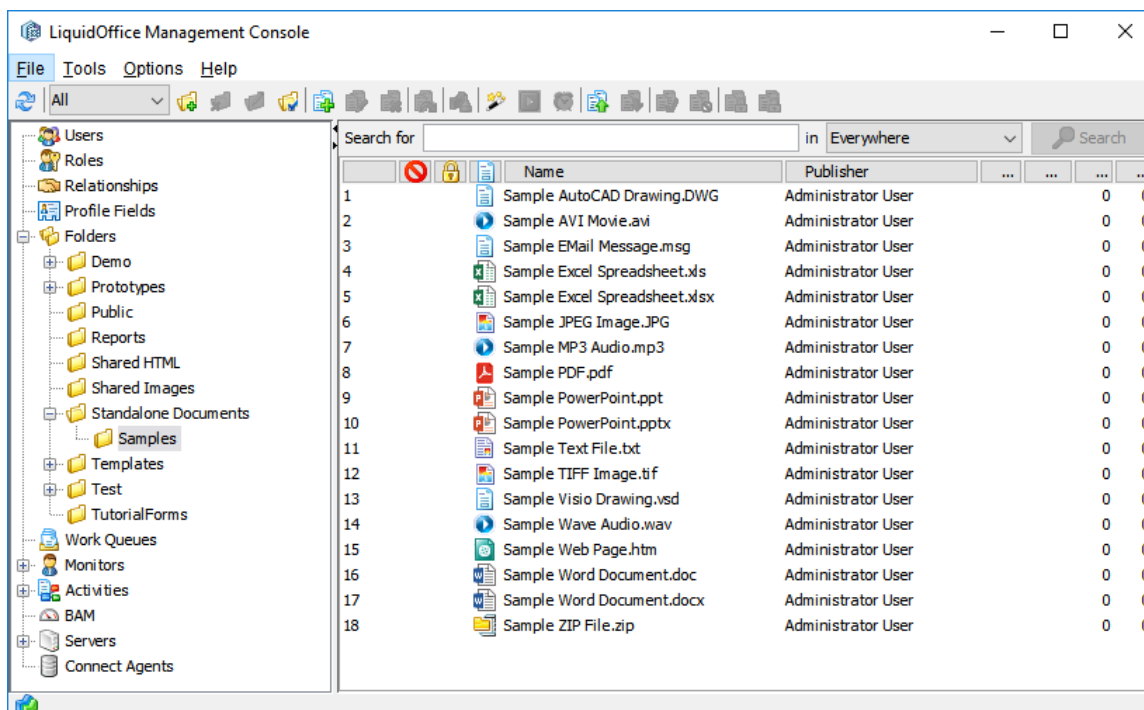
LiquidOffice Management Console

File Tools Options Help

All

Users
Roles
Relationships
Profile Fields
Folders
Demo
Prototypes
Public
Reports
Shared HTML
Shared Images
Standalone Documents
Samples
Templates
Test
TutorialForms
Work Queues
Monitors
Activities
BAM
Servers
Connect Agents

Search for in Everywhere Search

| | | | | Name | Publisher | ... | ... | ... |
|---|---|---|---|---|---|---|---|---|
| 1 | | | | Sample AutoCAD Drawing.DWG | Administrator User | | | 0 |
| 2 | | | | Sample AVI Movie.avi | Administrator User | | | 0 |
| 3 | | | | Sample EMail Message.msg | Administrator User | | | 0 |
| 4 | | | | Sample Excel Spreadsheet.xls | Administrator User | | | 0 |
| 5 | | | | Sample Excel Spreadsheet.xlsx | Administrator User | | | 0 |
| 6 | | | | Sample JPEG Image.JPG | Administrator User | | | 0 |
| 7 | | | | Sample MP3 Audio.mp3 | Administrator User | | | 0 |
| 8 | | | | Sample PDF.pdf | Administrator User | | | 0 |
| 9 | | | | Sample PowerPoint.ppt | Administrator User | | | 0 |
| 10 | | | | Sample PowerPoint.pptx | Administrator User | | | 0 |
| 11 | | | | Sample Text File.txt | Administrator User | | | 0 |
| 12 | | | | Sample TIFF Image.tif | Administrator User | | | 0 |
| 13 | | | | Sample Visio Drawing.vsd | Administrator User | | | 0 |
| 14 | | | | Sample Wave Audio.wav | Administrator User | | | 0 |
| 15 | | | | Sample Web Page.htm | Administrator User | | | 0 |
| 16 | | | | Sample Word Document.doc | Administrator User | | | 0 |
| 17 | | | | Sample Word Document.docx | Administrator User | | | 0 |
| 18 | | | | Sample ZIP File.zip | Administrator User | | | 0 |